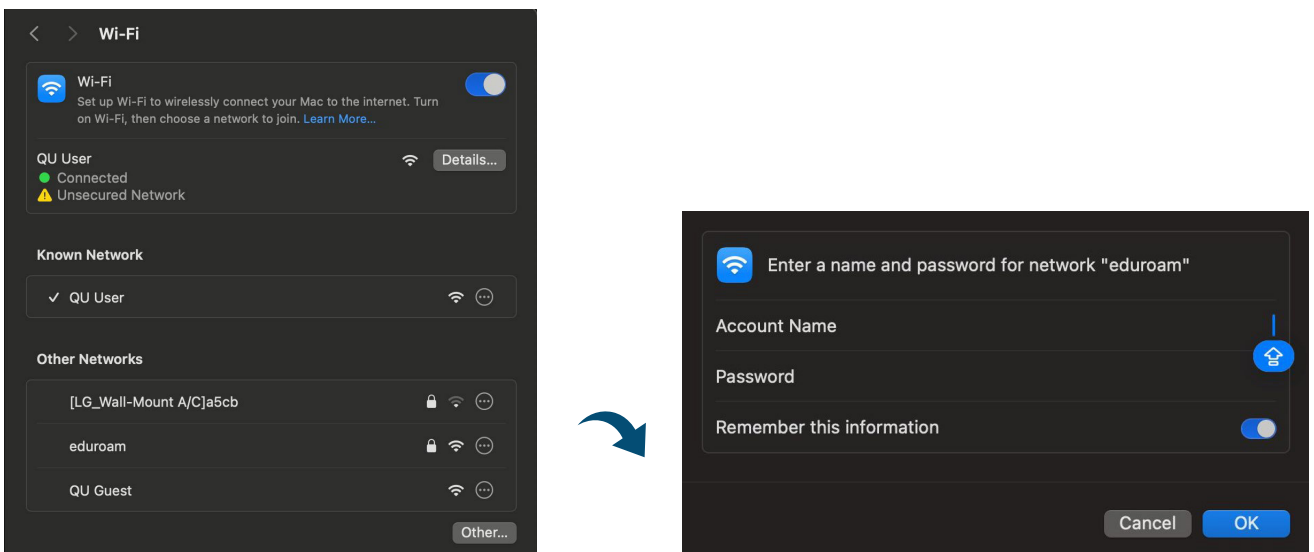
Wi-Fi

Wi-Fi
Set up Wi-Fi to wirelessly connect your Mac to the internet. Turn on Wi-Fi, then choose a network to join. Learn More...

QU User
Connected
Unsecured Network
Details...

Known Network

✓ QU User

Other Networks

[LG_Wall-Mount A/C]a5cb
eduroam
QU Guest

Other...

Enter a name and password for network "eduroam"

Account Name
Password
Remember this information

Cancel
OK